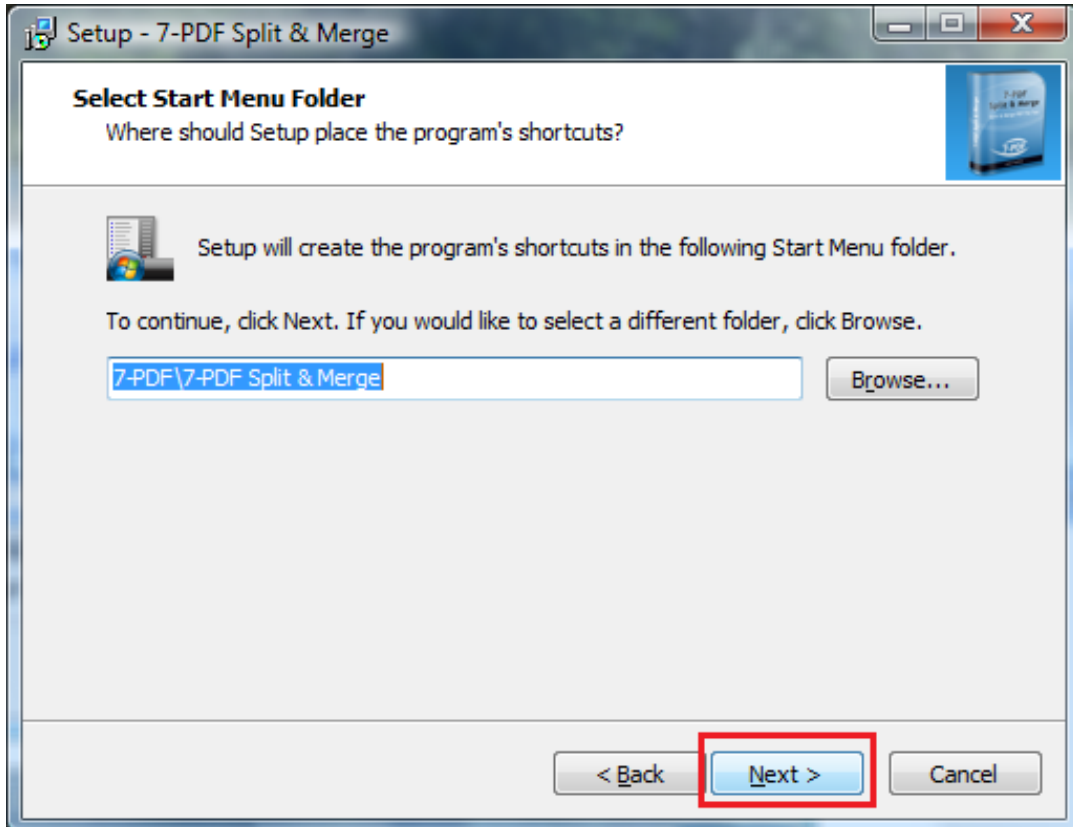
Setup - 7-PDF Split & Merge

Select Start Menu Folder
Where should Setup place the program's shortcuts?

Setup will create the program's shortcuts in the following Start Menu folder.

To continue, click Next. If you would like to select a different folder, click Browse.

7-PDF\7-PDF Split & Merge

Browse...

< Back

Next >

Cancel